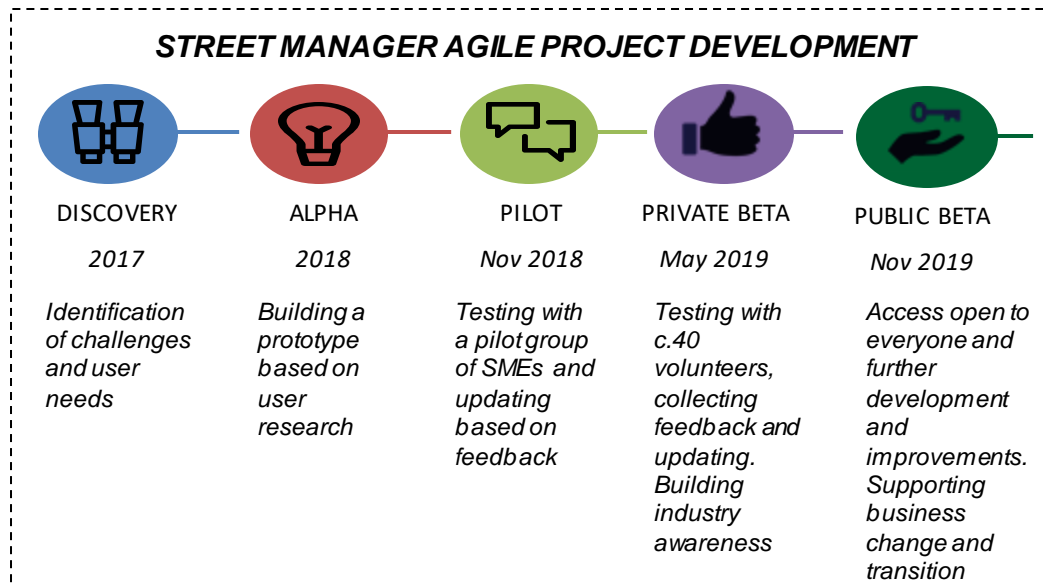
STREET MANAGER AGILE PROJECT DEVELOPMENT

DISCOVERY

2017

Identification of challenges and user needs

ALPHA

2018

Building a prototype based on user research

PILOT

Nov 2018

Testing with a pilot group of SMEs and updating based on feedback

PRIVATE BETA

May 2019

Testing with c.40 volunteers, collecting feedback and updating. Building industry awareness

PUBLIC BETA

Nov 2019

Access open to everyone and further development and improvements. Supporting business change and transition